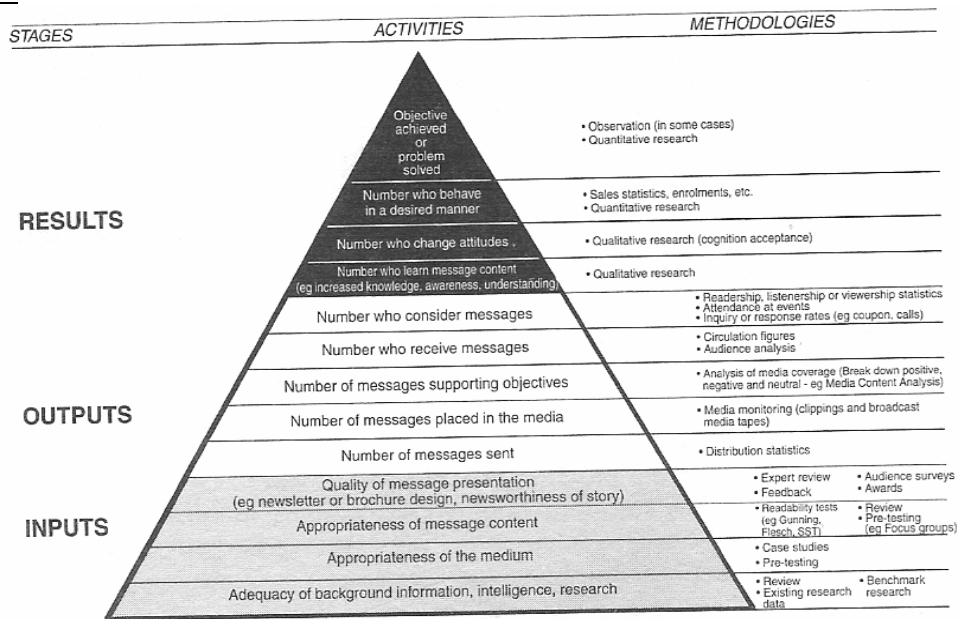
STAGES | ACTIVITIES | METHODOLOGIES

RESULTS

Objective achieved or problem solved
• Observation (in some cases)
• Quantitative research

Number who behave in a desired manner
• Sales statistics, enrolments, etc.
• Quantitative research

Number who change attitudes
• Qualitative research (cognition acceptance)

Number who learn message content (eg increased knowledge, awareness, understanding)
• Qualitative research

OUTPUTS

Number who consider messages
• Readership, listenership or viewership statistics
• Attendance at events
• Inquiry or response rates (eg coupon, calls)

Number who receive messages
• Circulation figures
• Audience analysis

Number of messages supporting objectives
• Analysis of media coverage (Break down positive, negative and neutral - eg Media Content Analysis)

Number of messages placed in the media
• Media monitoring (clippings and broadcast media tapes)

Number of messages sent
• Distribution statistics

INPUTS

Quality of message presentation (eg newsletter or brochure design, newsworthiness of story)
• Expert review
• Feedback
• Audience surveys
• Awards

Appropriateness of message content
• Readability tests (eg Gunning, Flesch, SST)
• Review
• Pre-testing (eg Focus groups)

Appropriateness of the medium
• Case studies
• Pre-testing

Adequacy of background information, intelligence, research
• Review
• Existing research data
• Benchmark research